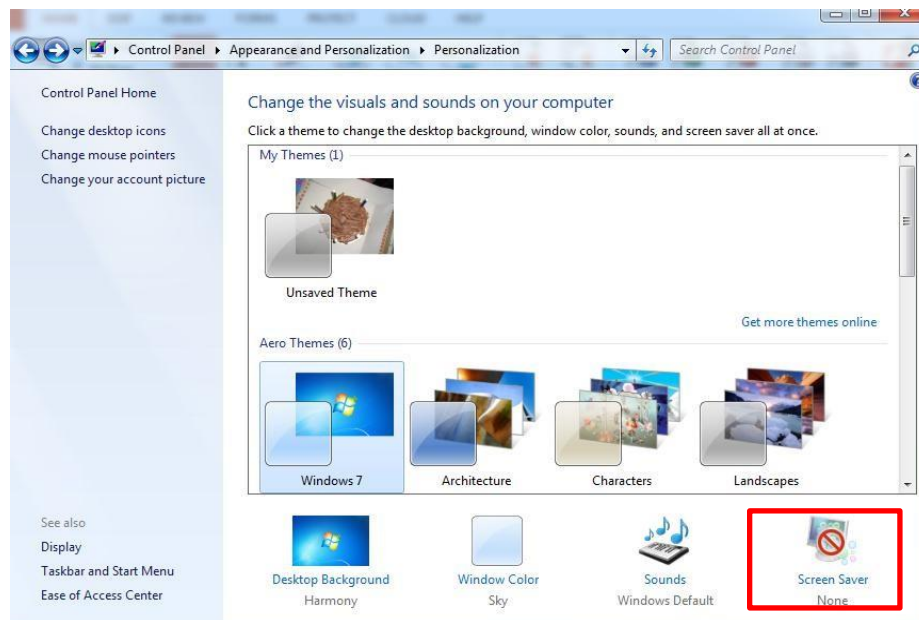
Control Panel ▸ Appearance and Personalization ▸ Personalization

Search Control Panel

Control Panel Home

Change desktop icons

Change mouse pointers

Change your account picture

Change the visuals and sounds on your computer

Click a theme to change the desktop background, window color, sounds, and screen saver all at once.

My Themes (1)

Unsaved Theme

Get more themes online

Aero Themes (6)

Windows 7

Architecture

Characters

Landscapes

See also

Display

Taskbar and Start Menu

Ease of Access Center

Desktop Background
Harmony

Window Color
Sky

Sounds
Windows Default

Screen Saver
None